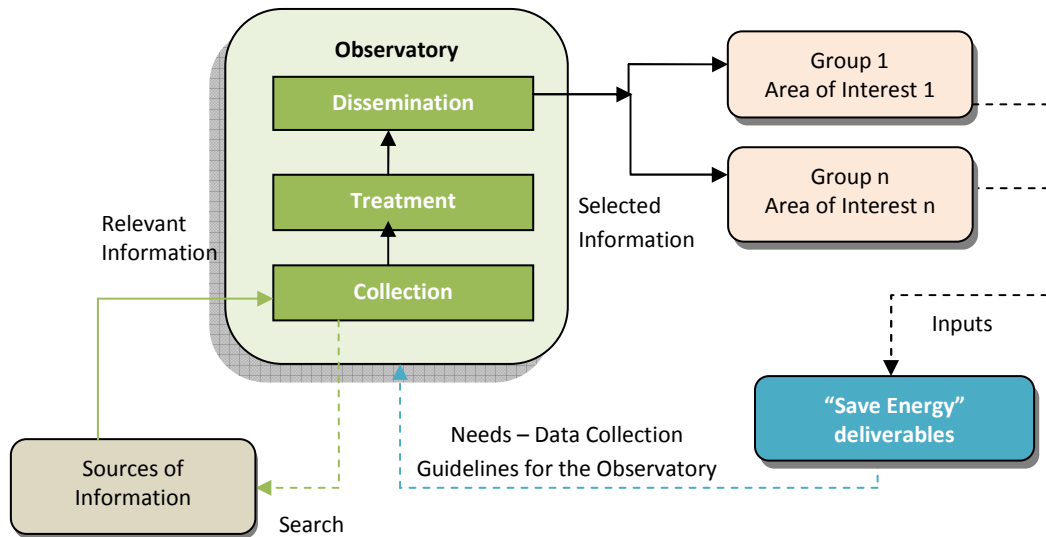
Observatory

Dissemination

Treatment

Collection

Relevant Information

Selected Information

Group 1
Area of Interest 1

Group n
Area of Interest n

Inputs

"Save Energy" deliverables

Needs – Data Collection
Guidelines for the Observatory

Sources of Information

Search